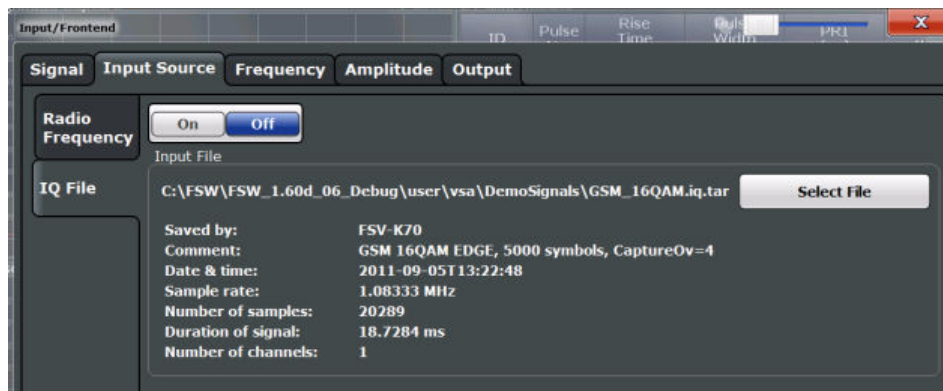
Input/Frontend

ID Pulse Rise Time Pulse Width PRI

x

Signal Input Source Frequency Amplitude Output

Radio Frequency

On Off

Input File

IQ File

C:\FSW\FSW_1.60d_06_Debug\user\vsa\DemoSignals\GSM_16QAM.iq.tar

Select File

| Saved by: | FSV-K70 |
|---|---|
| Comment: | GSM 16QAM EDGE, 5000 symbols, CaptureOv=4 |
| Date & time: | 2011-09-05T13:22:48 |
| Sample rate: | 1.08333 MHz |
| Number of samples: | 20289 |
| Duration of signal: | 18.7284 ms |
| Number of channels: | 1 |